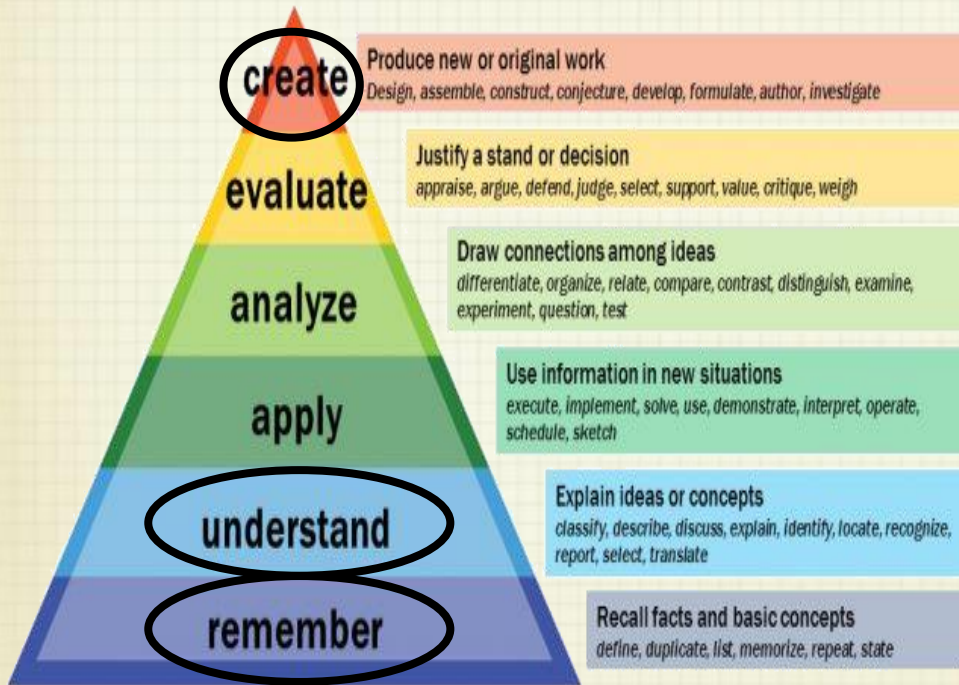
create

Produce new or original work
Design, assemble, construct, conjecture, develop, formulate, author, investigate

evaluate

Justify a stand or decision
appraise, argue, defend, judge, select, support, value, critique, weigh

analyze

Draw connections among ideas
differentiate, organize, relate, compare, contrast, distinguish, examine, experiment, question, test

apply

Use information in new situations
execute, implement, solve, use, demonstrate, interpret, operate, schedule, sketch

understand

Explain ideas or concepts
classify, describe, discuss, explain, identify, locate, recognize, report, select, translate

remember

Recall facts and basic concepts
define, duplicate, list, memorize, repeat, state